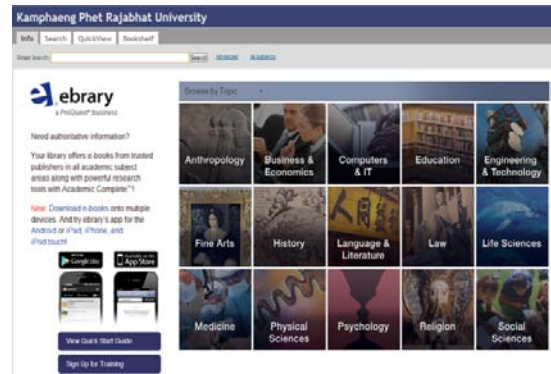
Kamphaeng Phet Rajabhat University

Info | Search | QuickView | Bookshelf

Simple Search: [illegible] Search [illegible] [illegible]

ebrary
a ProQuest® business

Need authoritative information?

Your library offers e-books from trusted publishers in all academic subject areas along with powerful research tools with Academic Complete™!

New: Download e-books onto multiple devices. And try ebrary's app for the Android or iPad, iPhone, and iPod touch!

Google play | App Store

View Quick Start Guide

Sign Up for Training

Browse by Topic

Anthropology
Business & Economics
Computers & IT
Education
Engineering & Technology
Fine Arts
History
Language & Literature
Law
Life Sciences
Medicine
Physical Sciences
Psychology
Religion
Social Sciences